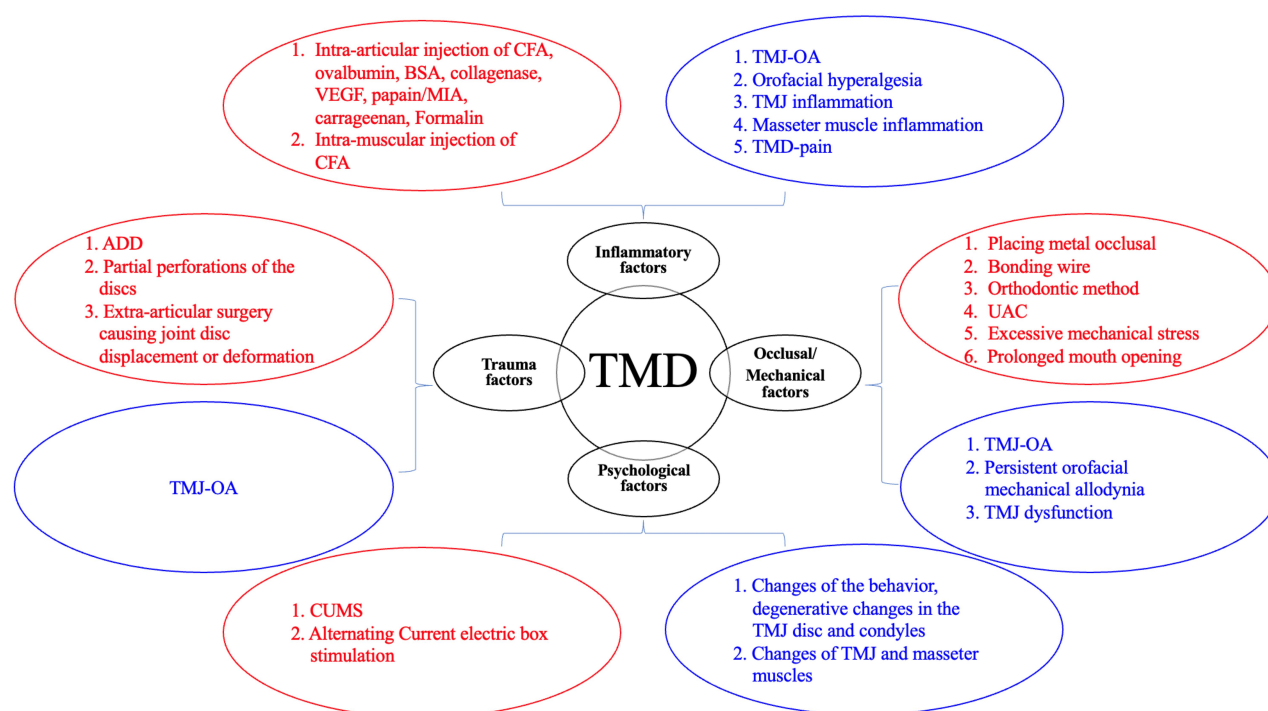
1. Intra-articular injection of CFA, ovalbumin, BSA, collagenase, VEGF, papain/MIA, carrageenan, Formalin
2. Intra-muscular injection of CFA

1. TMJ-OA
2. Orofacial hyperalgesia
3. TMJ inflammation
4. Masseter muscle inflammation
5. TMD-pain

1. ADD
2. Partial perforations of the discs
3. Extra-articular surgery causing joint disc displacement or deformation

Inflammatory factors

Trauma factors

TMD

Occlusal/ Mechanical factors

Psychological factors

1. Placing metal occlusal
2. Bonding wire
3. Orthodontic method
4. UAC
5. Excessive mechanical stress
6. Prolonged mouth opening

TMJ-OA

1. TMJ-OA
2. Persistent orofacial mechanical allodynia
3. TMJ dysfunction

1. CUMS
2. Alternating Current electric box stimulation

1. Changes of the behavior, degenerative changes in the TMJ disc and condyles
2. Changes of TMJ and masseter muscles